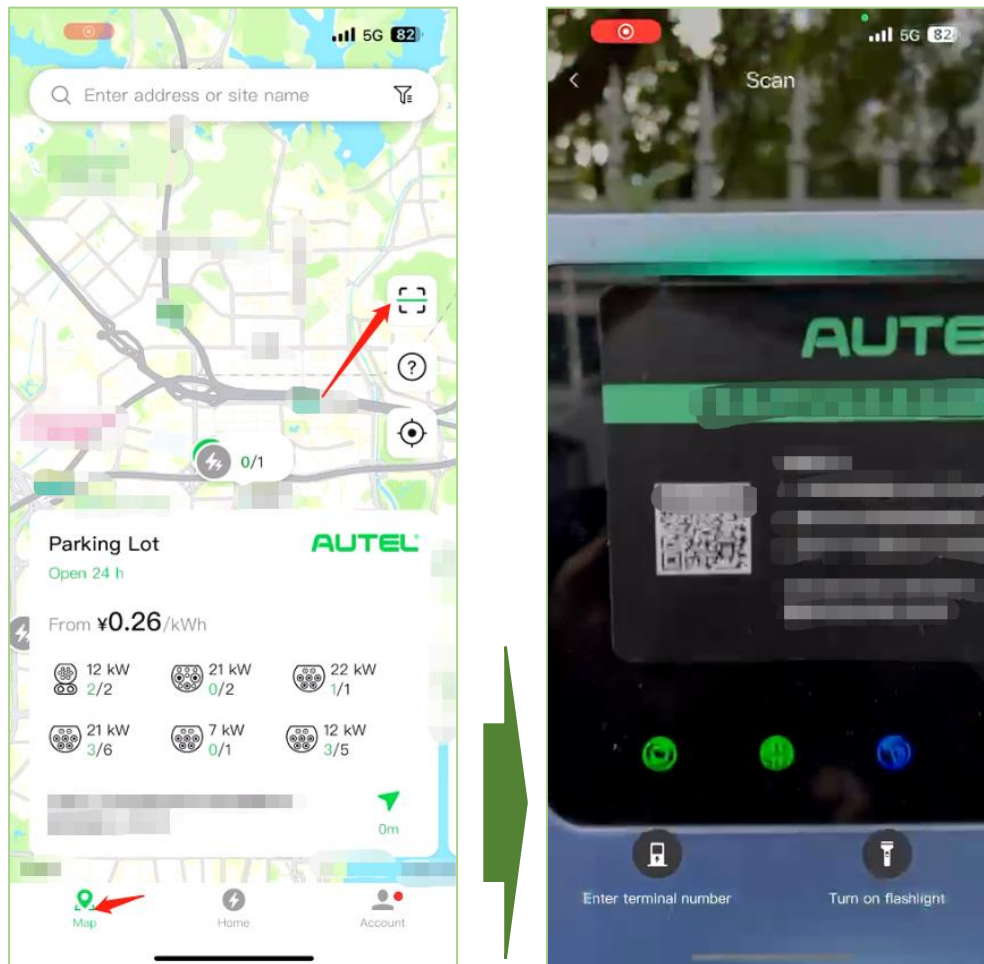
5G 82

Enter address or site name

0/1

Parking Lot

AUTEL

Open 24 h

From ¥0.26/kWh

12 kW 2/2

21 kW 0/2

22 kW 1/1

21 kW 3/6

7 kW 0/1

12 kW 3/5

0m

Map

Home

Account

5G 82

Scan

AUTE

Enter terminal number

Turn on flashlight